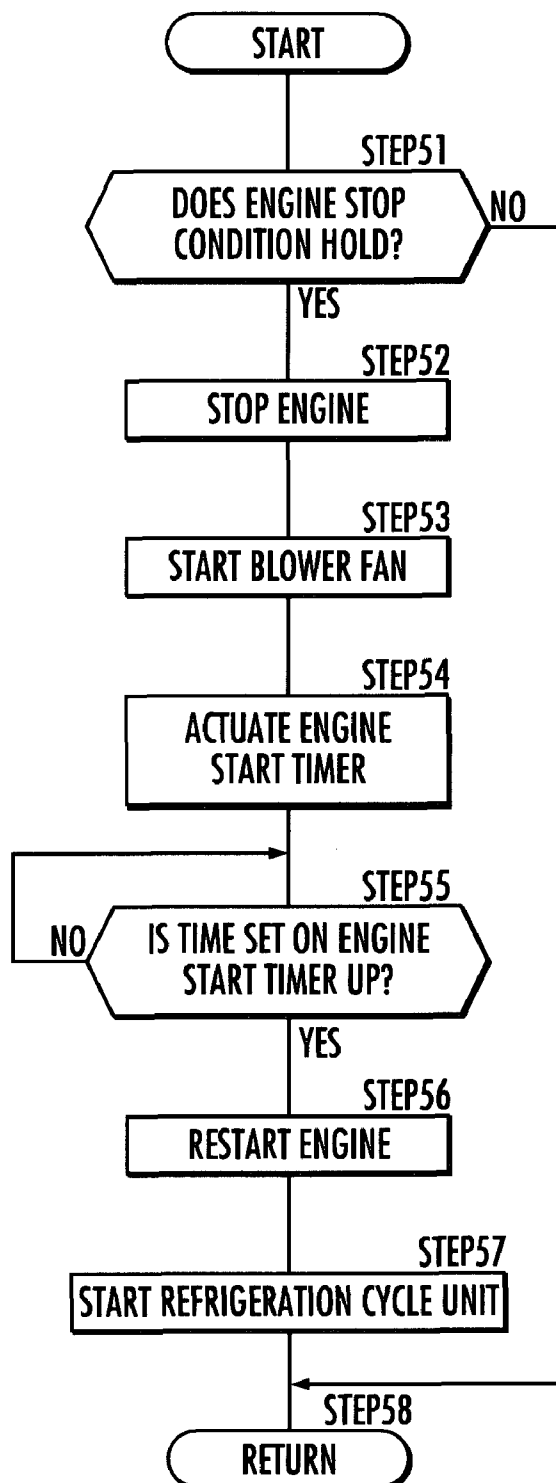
START

STEP51

DOES ENGINE STOP CONDITION HOLD?

NO

YES

STEP52

STOP ENGINE

STEP53

START BLOWER FAN

STEP54

ACTUATE ENGINE START TIMER

STEP55

NO

IS TIME SET ON ENGINE START TIMER UP?

YES

STEP56

RESTART ENGINE

STEP57

START REFRIGERATION CYCLE UNIT

STEP58

RETURN